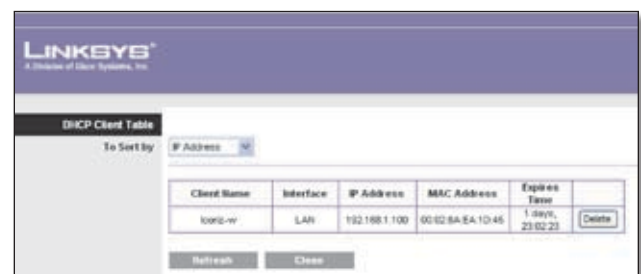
LINKSYS®
A Division of Cisco Systems, Inc.

DHCP Client Table
To Sort by IP Address

| Client Name | Interface | IP Address | MAC Address | Expires Time | |
|---|---|---|---|---|---|
| loeriz-w | LAN | 192.168.1.100 | 00:02:8A:EA:1D:45 | 1 days, 23:02:23 | Delete |

Refresh Close